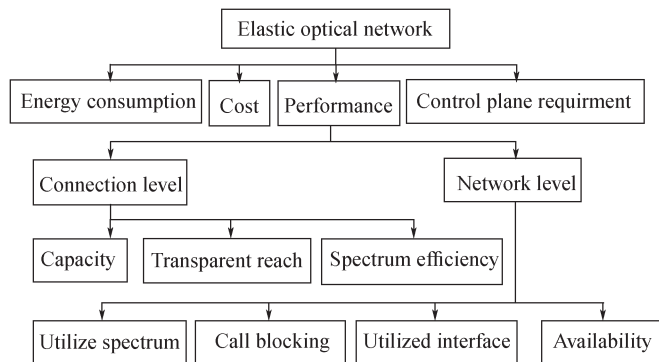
Elastic optical network

Energy consumption

Cost

Performance

Control plane requirment

Connection level

Network level

Capacity

Transparent reach

Spectrum efficiency

Utilize spectrum

Call blocking

Utilized interface

Availability